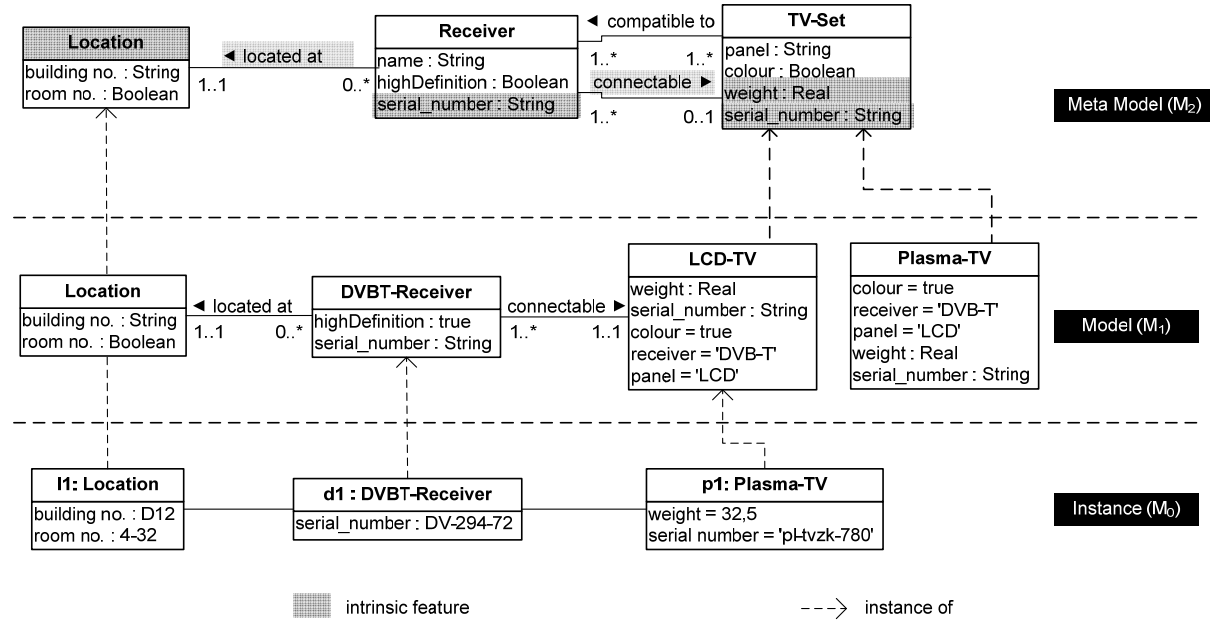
Location
building no. : String
room no. : Boolean

◄ located at
1..1
0..*

Receiver
name : String
highDefinition : Boolean
serial_number : String

◄ compatible to
1..*
1..*
connectable ►
1..*
0..1

TV-Set
panel : String
colour : Boolean
weight : Real
serial_number : String

Meta Model ($M_2$)

Location
building no. : String
room no. : Boolean

◄ located at
1..1
0..*

DVBT-Receiver
highDefinition : true
serial_number : String

connectable ►
1..*
1..1

LCD-TV
weight : Real
serial_number : String
colour = true
receiver = 'DVB-T'
panel = 'LCD'

Plasma-TV
colour = true
receiver = 'DVB-T'
panel = 'LCD'
weight : Real
serial_number : String

Model ($M_1$)

l1: Location
building no. : D12
room no. : 4-32

d1 : DVBT-Receiver
serial_number : DV-294-72

p1: Plasma-TV
weight = 32,5
serial number = 'pl-tvzk-780'

Instance ($M_0$)

intrinsic feature

instance of